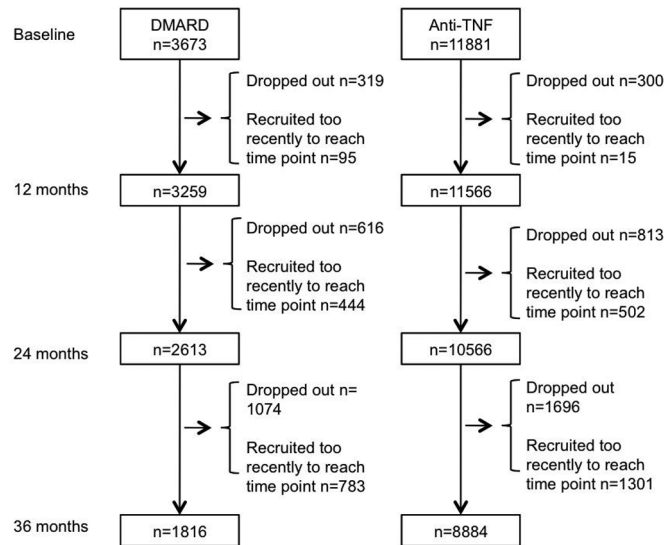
Baseline

DMARD
n=3673

Dropped out n=319

Recruited too recently to reach time point n=95

12 months

n=3259

Dropped out n=616

Recruited too recently to reach time point n=444

24 months

n=2613

Dropped out n= 1074

Recruited too recently to reach time point n=783

36 months

n=1816

Anti-TNF
n=11881

Dropped out n=300

Recruited too recently to reach time point n=15

n=11566

Dropped out n=813

Recruited too recently to reach time point n=502

n=10566

Dropped out n=1696

Recruited too recently to reach time point n=1301

n=8884